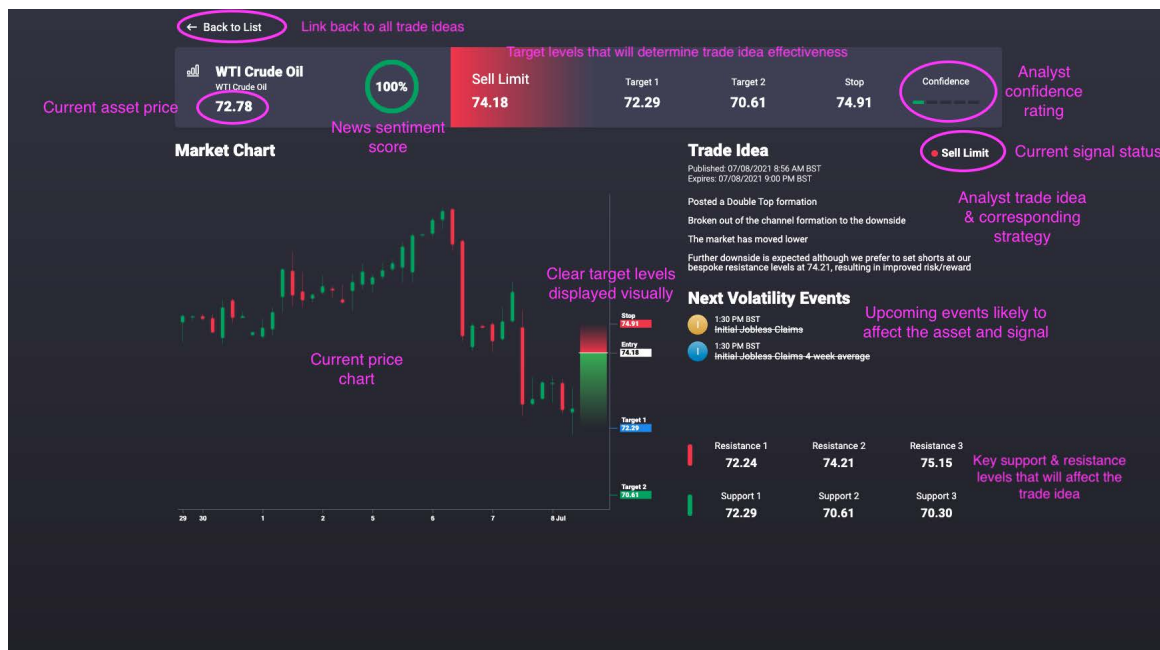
← Back to List

Link back to all trade ideas

Target levels that will determine trade idea effectiveness

WTI Crude Oil
WTI Crude Oil
72.78

Current asset price

100%

News sentiment score

Sell Limit
74.18

| Target 1 | Target 2 | Stop |
|---|---|---|
| 72.29 | 70.61 | 74.91 |

Confidence

Analyst confidence rating

Market Chart

Trade Idea
Published: 07/08/2021 8:56 AM BST
Expires: 07/08/2021 9:00 PM BST

Sell Limit

Current signal status

Posted a Double Top formation

Broken out of the channel formation to the downside

The market has moved lower

Further downside is expected although we prefer to set shorts at our bespoke resistance levels at 74.21, resulting in improved risk/reward

Analyst trade idea & corresponding strategy

Clear target levels displayed visually

Stop
74.91
Entry
74.18
Target 1
72.29
Target 2
70.61

Current price chart

29 30 1 2 5 6 7 8 Jul

Next Volatility Events

Upcoming events likely to affect the asset and signal

1:30 PM BST
Initial Jobless Claims

1:30 PM BST
Initial Jobless Claims 4 week average

| Resistance 1 | Resistance 2 | Resistance 3 |
|---|---|---|
| 72.24 | 74.21 | 75.15 |
| Support 1 | Support 2 | Support 3 |
| 72.29 | 70.61 | 70.30 |

Key support & resistance levels that will affect the trade idea